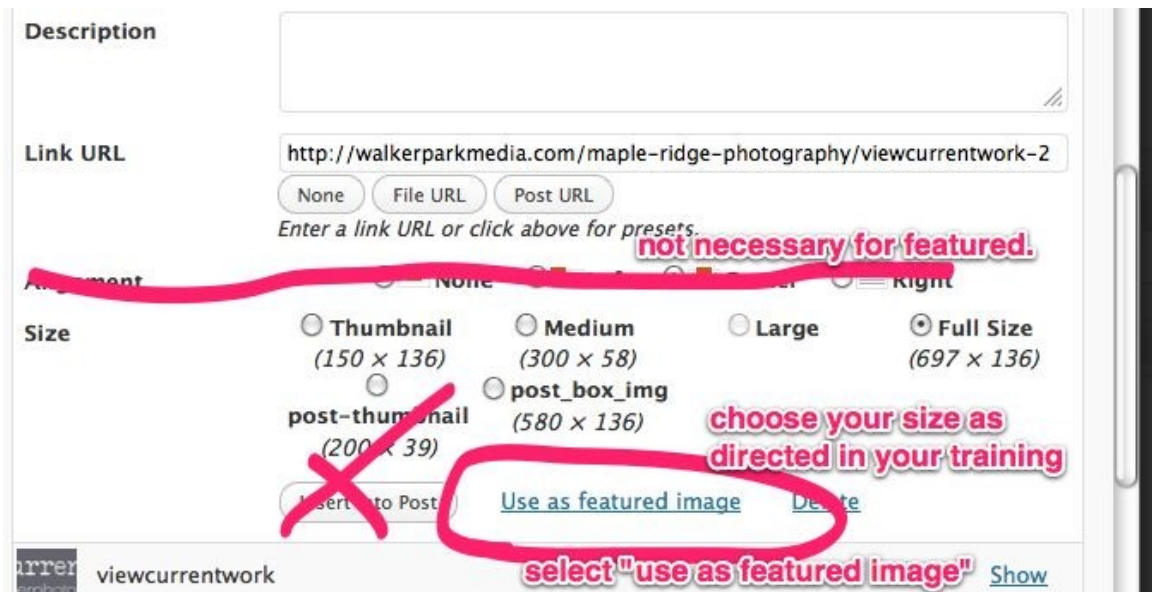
Description

Link URL

http://walkerparkmedia.com/maple-ridge-photography/viewcurrentwork-2

None File URL Post URL

Enter a link URL or click above for presets.

not necessary for featured.

A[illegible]ment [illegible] None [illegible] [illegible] Right

Size

Thumbnail (150 × 136)

Medium (300 × 58)

Large

Full Size (697 × 136)

post-thum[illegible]nail (200 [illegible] 39)

post_box_img (580 × 136)

choose your size as directed in your training

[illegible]ert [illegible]to Post

Use as featured image

De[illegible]te

select "use as featured image"

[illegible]rren

viewcurrentwork

Show